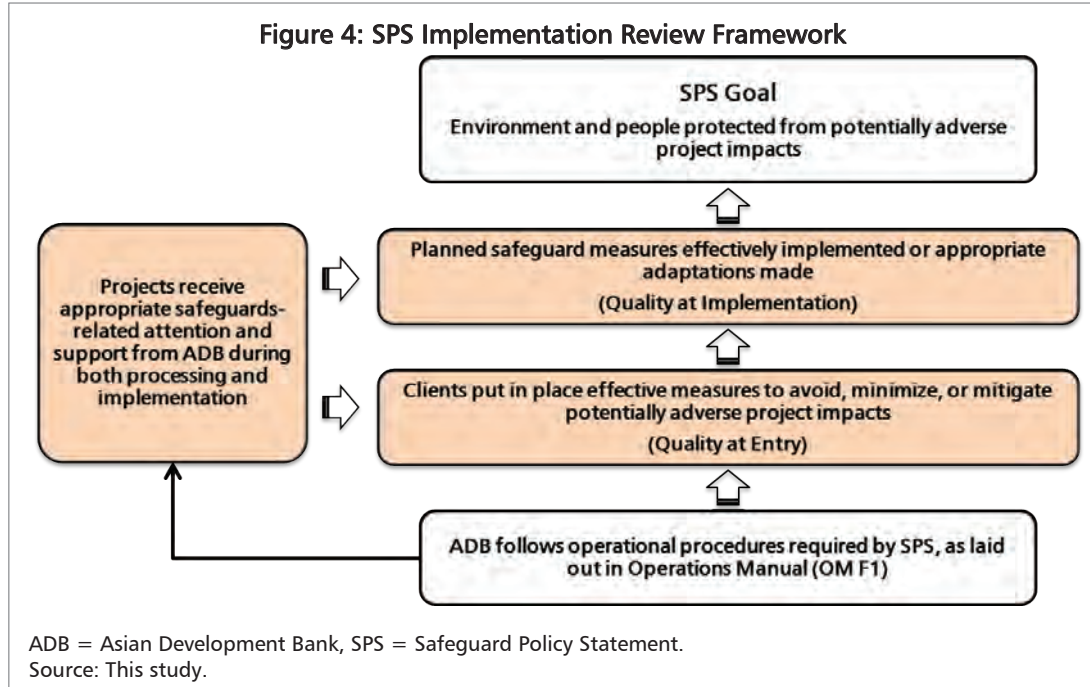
Figure 4: SPS Implementation Review Framework

SPS Goal
Environment and people protected from potentially adverse project impacts

Projects receive appropriate safeguards-related attention and support from ADB during both processing and implementation

Planned safeguard measures effectively implemented or appropriate adaptations made
(Quality at Implementation)

Clients put in place effective measures to avoid, minimize, or mitigate potentially adverse project impacts
(Quality at Entry)

ADB follows operational procedures required by SPS, as laid out in Operations Manual (OM F1)

ADB = Asian Development Bank, SPS = Safeguard Policy Statement.
Source: This study.